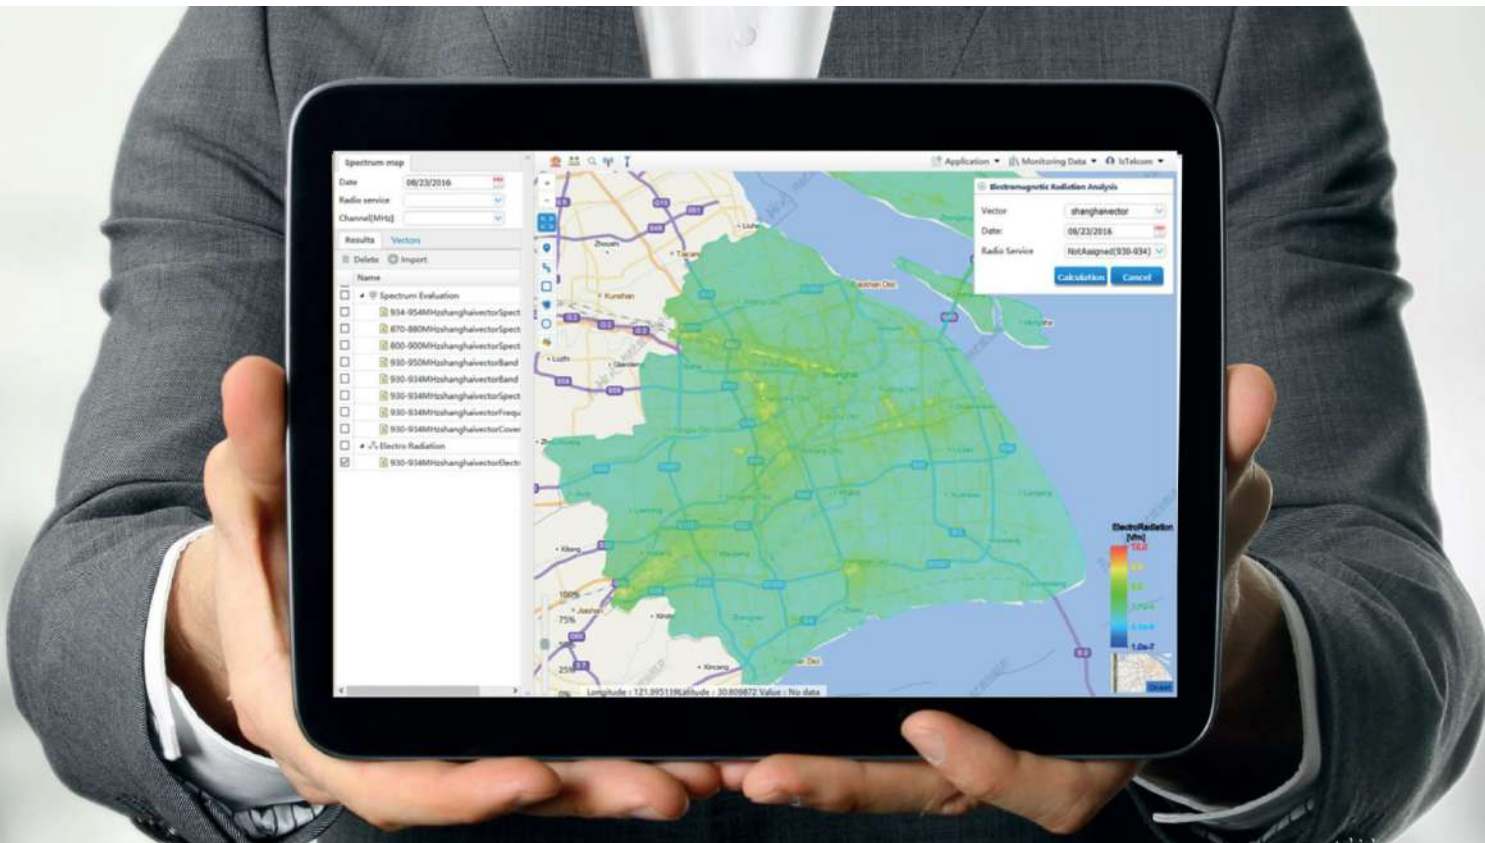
Spectrum map

Date 08/23/2016

Radio service

Channel[MHz]

Results Vectors

Delete Import

Name

Spectrum Evaluation

934-954MHzshanghaivectorSpect

870-880MHzshanghaivectorSpect

800-900MHzshanghaivectorSpect

930-950MHzshanghaivectorBand

930-934MHzshanghaivectorBand

930-934MHzshanghaivectorSpect

930-934MHzshanghaivectorFrequ

930-934MHzshanghaivectorCover

Electro Radiation

930-934MHzshanghaivectorElectr

Application ▾ Monitoring Data ▾ IsTelecom ▾

Electromagnetic Radiation Analysis

Vector shanghaivector

Date: 08/23/2016

Radio Service NotAssigned(930-934)

Calculation Cancel

Kunshan

Shanghai

ElectroRadiation [V/m]

12.0

1.0e-7

Longitude : 121.995119Latitude : 30.809872 Value : No data

100%

75%

25%